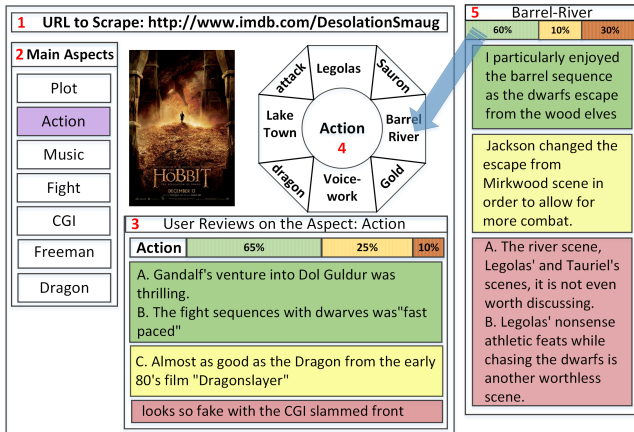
1 URL to Scrape: http://www.imdb.com/DesolationSmaug

2 Main Aspects

Plot

Action

Music

Fight

CGI

Freeman

Dragon

THE HOBBIT

DECEMBER 13

Legolas

Sauron

Barrel River

Gold

Voice-work

dragon

Lake Town

attack

Action

4

3 User Reviews on the Aspect: Action

| Action | 65% | 25% | 10% |
|---|---|---|---|

A. Gandalf's venture into Dol Guldur was thrilling.
B. The fight sequences with dwarves was"fast paced"

C. Almost as good as the Dragon from the early 80's film "Dragonslayer"

looks so fake with the CGI slammed front

5 Barrel-River

| 60% | 10% | 30% |
|---|---|---|

I particularly enjoyed the barrel sequence as the dwarfs escape from the wood elves

Jackson changed the escape from Mirkwood scene in order to allow for more combat.

A. The river scene, Legolas' and Tauriel's scenes, it is not even worth discussing.
B. Legolas' nonsense athletic feats while chasing the dwarfs is another worthless scene.